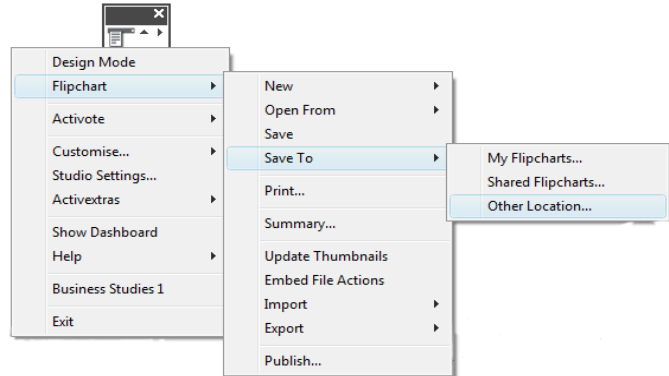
Design Mode
Flipchart
Activote
Customise...
Studio Settings...
Activextras
Show Dashboard
Help
Business Studies 1
Exit

New
Open From
Save
Save To
Print...
Summary...
Update Thumbnails
Embed File Actions
Import
Export
Publish...

My Flipcharts...
Shared Flipcharts...
Other Location...